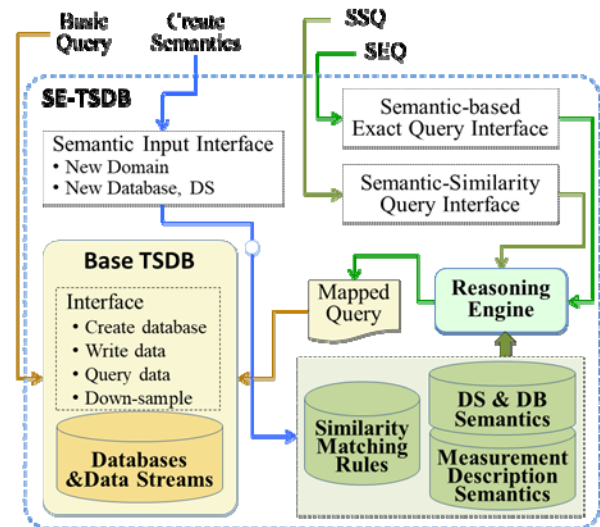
Basic Query

Create Semantics

SSQ

SEQ

SE-TSDB

Semantic-based Exact Query Interface

Semantic Input Interface
• New Domain
• New Database, DS

Semantic-Similarity Query Interface

Base TSDB

Interface
• Create database
• Write data
• Query data
• Down-sample

Databases &Data Streams

Mapped Query

Reasoning Engine

Similarity Matching Rules

DS & DB Semantics

Measurement Description Semantics